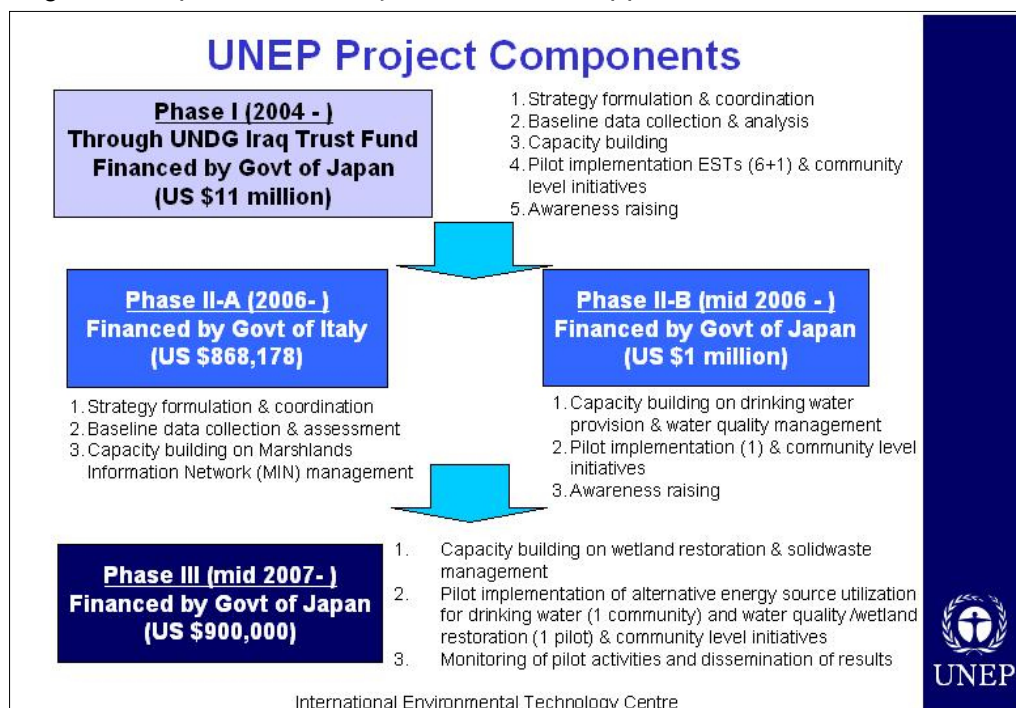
UNEP Project Components

Phase I (2004 - )
Through UNDG Iraq Trust Fund
Financed by Govt of Japan
(US $11 million)

1. Strategy formulation & coordination
2. Baseline data collection & analysis
3. Capacity building
4. Pilot implementation ESTs (6+1) & community level initiatives
5. Awareness raising

Phase II-A (2006- )
Financed by Govt of Italy
(US $868,178)

1. Strategy formulation & coordination
2. Baseline data collection & assessment
3. Capacity building on Marshlands Information Network (MIN) management

Phase II-B (mid 2006 - )
Financed by Govt of Japan
(US $1 million)

1. Capacity building on drinking water provision & water quality management
2. Pilot implementation (1) & community level initiatives
3. Awareness raising

Phase III (mid 2007- )
Financed by Govt of Japan
(US $900,000)

1. Capacity building on wetland restoration & solidwaste management
2. Pilot implementation of alternative energy source utilization for drinking water (1 community) and water quality /wetland restoration (1 pilot) & community level initiatives
3. Monitoring of pilot activities and dissemination of results

International Environmental Technology Centre

UNEP